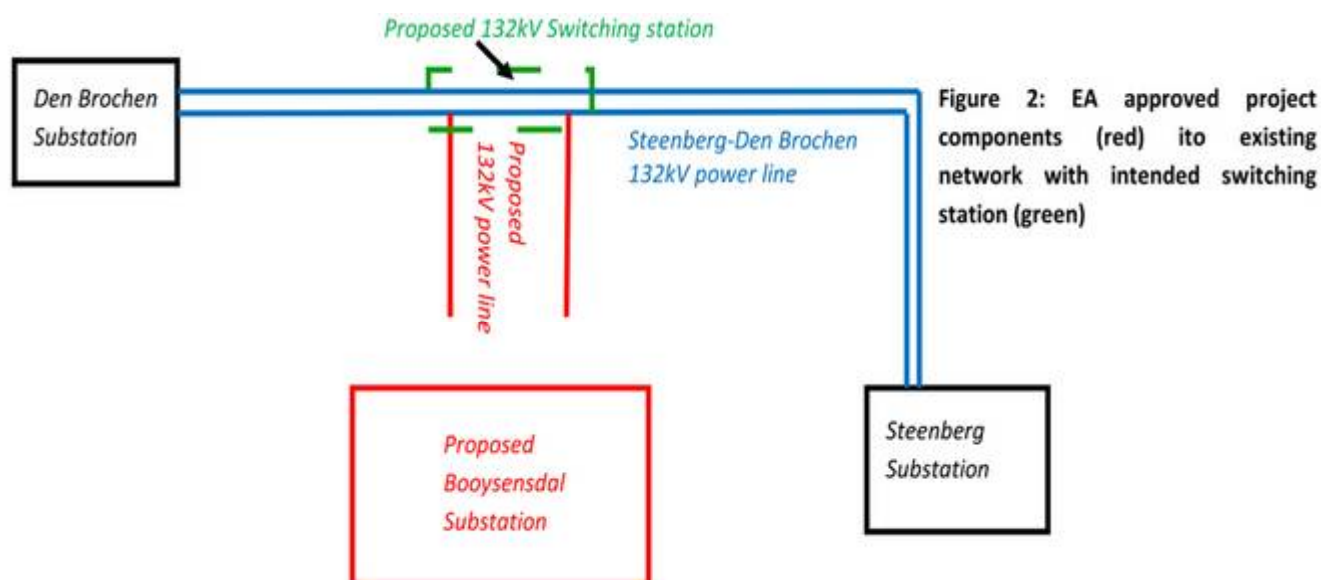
Proposed 132kV Switching station

Den Brochen Substation

Proposed 132kV power line

Steenberg-Den Brochen 132kV power line

Figure 2: EA approved project components (red) ito existing network with intended switching station (green)

Proposed Booysensdal Substation

Steenberg Substation